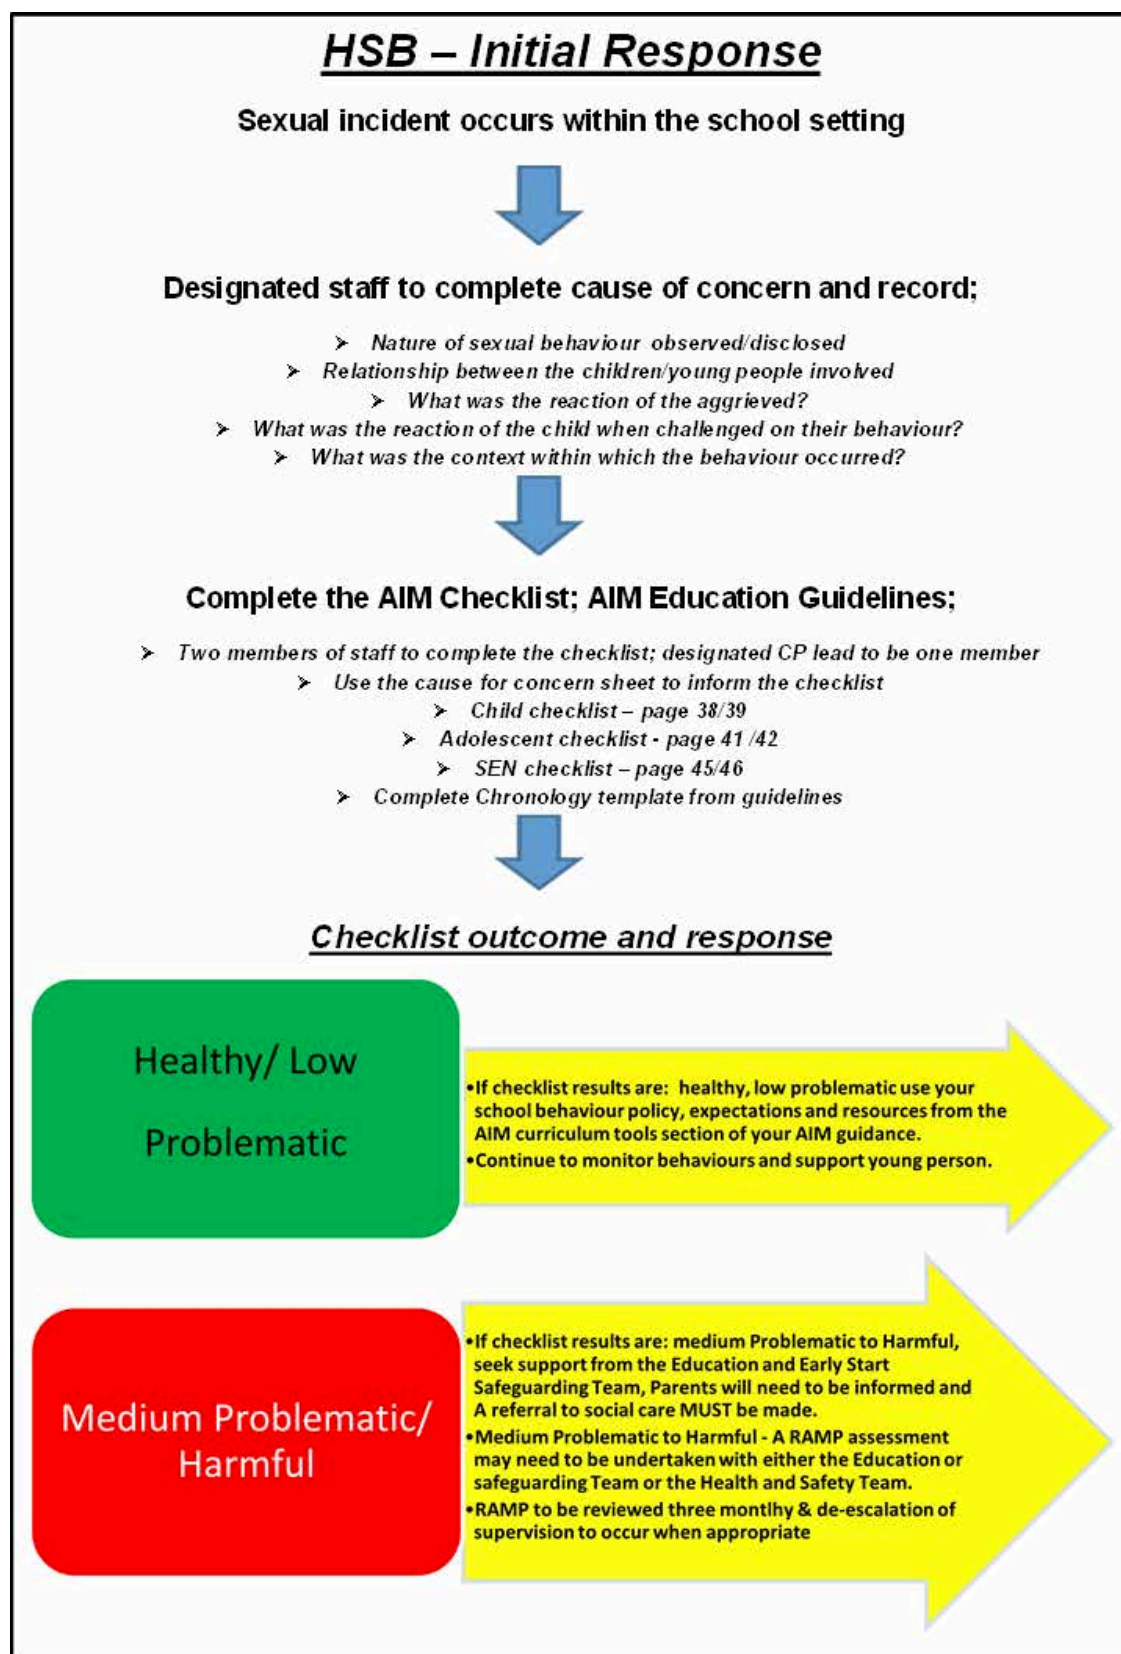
HSB – Initial Response

Sexual incident occurs within the school setting

Designated staff to complete cause of concern and record;

➤ Nature of sexual behaviour observed/disclosed
➤ Relationship between the children/young people involved
➤ What was the reaction of the aggrieved?
➤ What was the reaction of the child when challenged on their behaviour?
➤ What was the context within which the behaviour occurred?

Complete the AIM Checklist; AIM Education Guidelines;

➤ Two members of staff to complete the checklist; designated CP lead to be one member
➤ Use the cause for concern sheet to inform the checklist
➤ Child checklist – page 38/39
➤ Adolescent checklist - page 41 /42
➤ SEN checklist – page 45/46
➤ Complete Chronology template from guidelines

Checklist outcome and response

Healthy/ Low Problematic

•If checklist results are: healthy, low problematic use your school behaviour policy, expectations and resources from the AIM curriculum tools section of your AIM guidance.
•Continue to monitor behaviours and support young person.

Medium Problematic/ Harmful

•If checklist results are: medium Problematic to Harmful, seek support from the Education and Early Start Safeguarding Team, Parents will need to be informed and A referral to social care MUST be made.
•Medium Problematic to Harmful - A RAMP assessment may need to be undertaken with either the Education or safeguarding Team or the Health and Safety Team.
•RAMP to be reviewed three montlhy & de-escalation of supervision to occur when appropriate